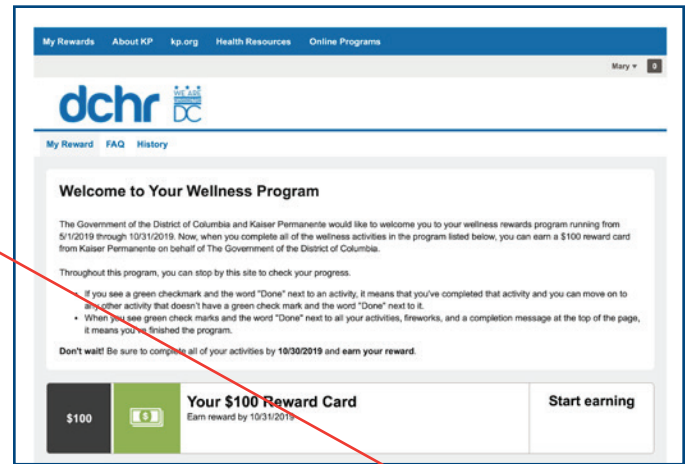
My Rewards About KP kp.org Health Resources Online Programs

Mary ▾ 0

dchr WE ARE DC

My Reward FAQ History

Welcome to Your Wellness Program

The Government of the District of Columbia and Kaiser Permanente would like to welcome you to your wellness rewards program running from 5/1/2019 through 10/31/2019. Now, when you complete all of the wellness activities in the program listed below, you can earn a $100 reward card from Kaiser Permanente on behalf of The Government of the District of Columbia.

Throughout this program, you can stop by this site to check your progress.

• If you see a green checkmark and the word "Done" next to an activity, it means that you've completed that activity and you can move on to any other activity that doesn't have a green check mark and the word "Done" next to it.
• When you see green check marks and the word "Done" next to all your activities, fireworks, and a completion message at the top of the page, it means you've finished the program.

Don't wait! Be sure to complete all of your activities by 10/30/2019 and earn your reward.

$100

Your $100 Reward Card
Earn reward by 10/31/2019

Start earning